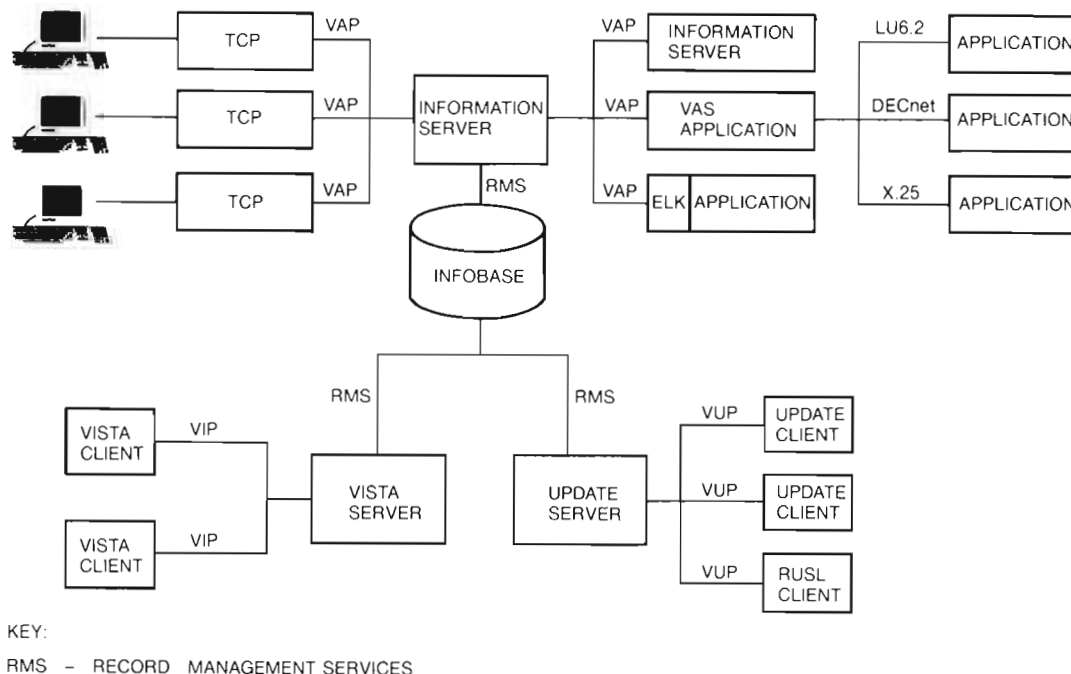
TCP
VAP
TCP
VAP
TCP
VAP
INFORMATION SERVER
RMS
VAP
INFORMATION SERVER
VAP
VAS APPLICATION
VAP
ELK
APPLICATION
LU6.2
APPLICATION
DECnet
APPLICATION
X.25
APPLICATION
INFOBASE
RMS
RMS
VISTA CLIENT
VIP
VISTA CLIENT
VIP
VISTA SERVER
UPDATE SERVER
VUP
UPDATE CLIENT
VUP
UPDATE CLIENT
VUP
RUSL CLIENT

KEY:

RMS – RECORD MANAGEMENT SERVICES